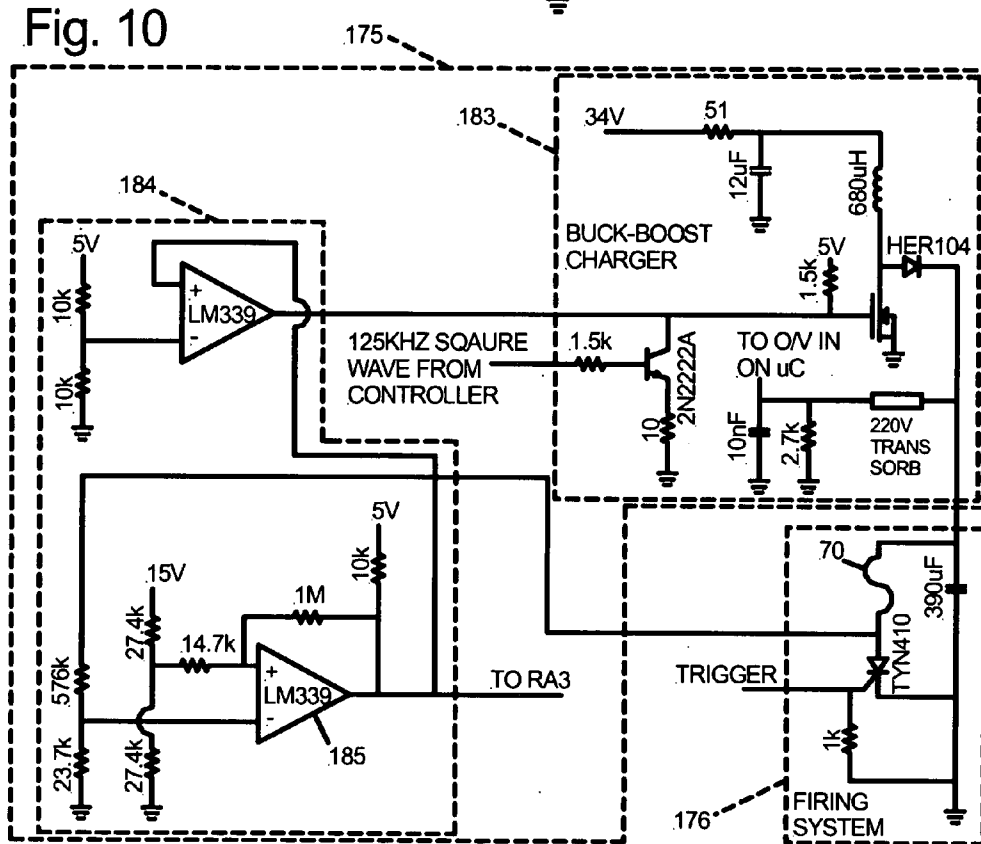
Fig. 10

175

183

34V

51

12uF

680uH

184

BUCK-BOOST CHARGER

5V

5V

1.5k

HER104

10k

+
LM339
-

10k

125KHZ SQAURE WAVE FROM CONTROLLER

1.5k

2N2222A

TO O/V IN ON uC

10

10nF

2.7k

220V TRANS SORB

5V

15V

10k

70

390uF

1M

27.4k

14.7k

+
LM339
-

TYN410

576k

TO RA3

TRIGGER

23.7k

27.4k

185

1k

176

FIRING SYSTEM